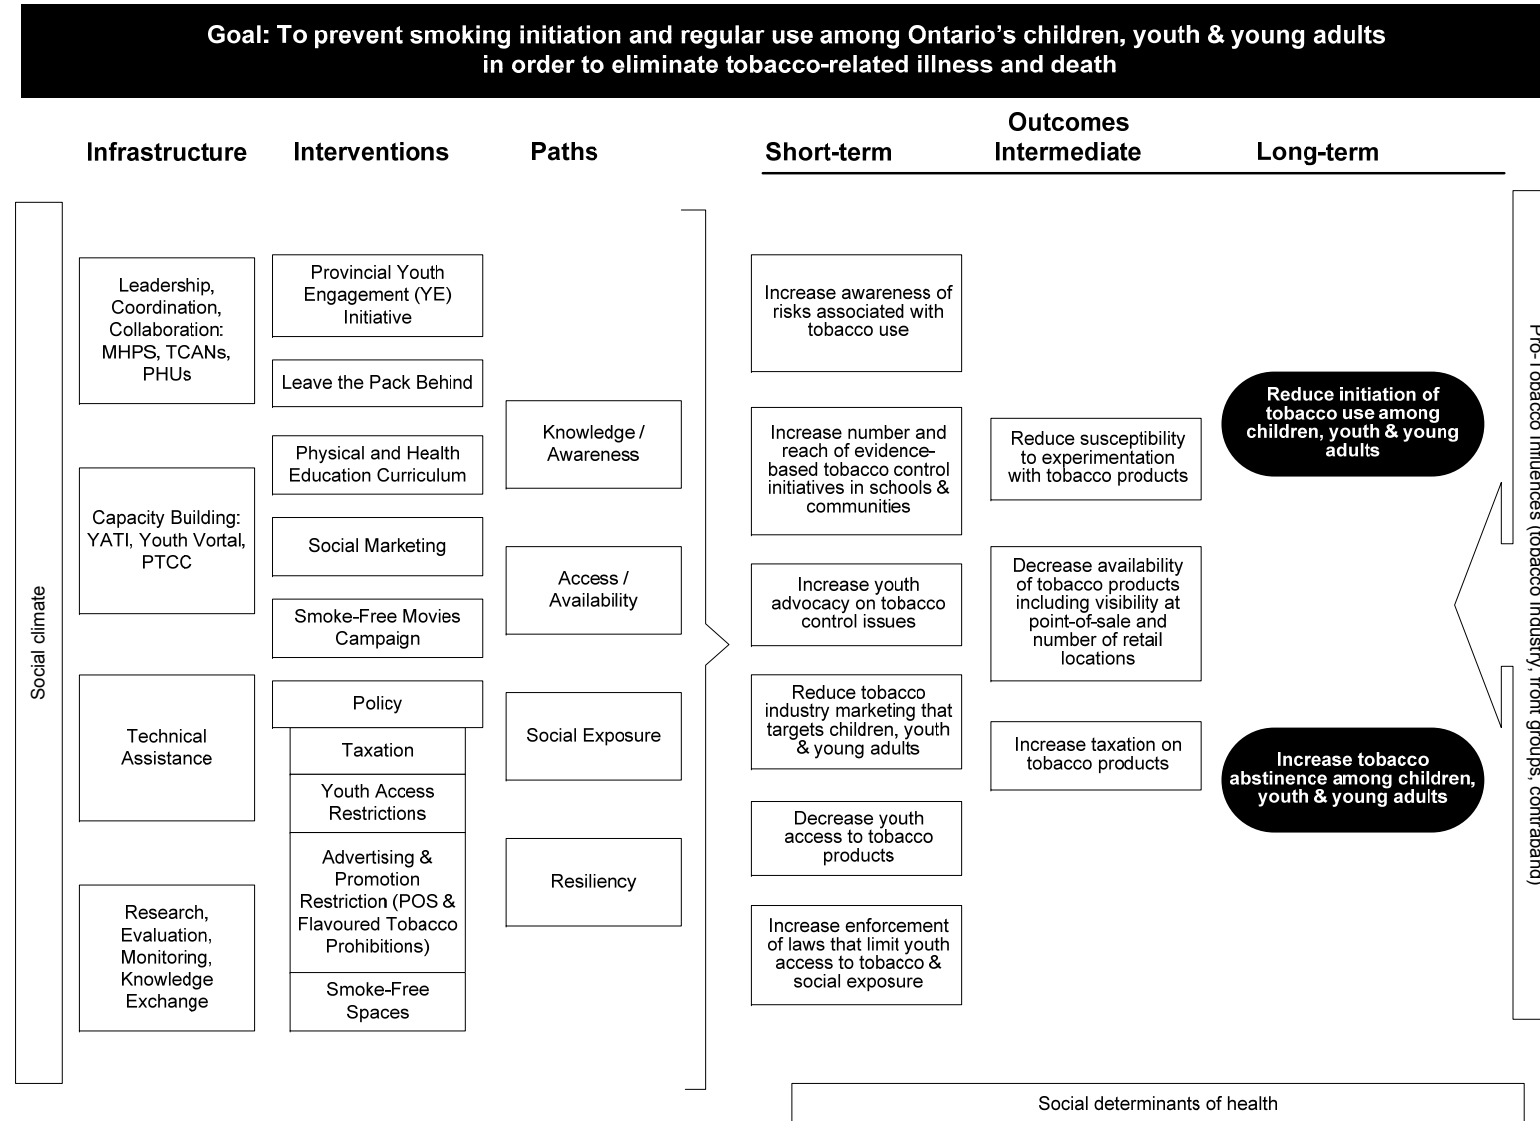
Goal: To prevent smoking initiation and regular use among Ontario's children, youth & young adults in order to eliminate tobacco-related illness and death

Infrastructure

Interventions

Paths

Outcomes

Short-term

Intermediate

Long-term

Social climate

Leadership, Coordination, Collaboration: MHPS, TCANs, PHUs

Capacity Building: YATI, Youth Vortal, PTCC

Technical Assistance

Research, Evaluation, Monitoring, Knowledge Exchange

Provincial Youth Engagement (YE) Initiative

Leave the Pack Behind

Physical and Health Education Curriculum

Social Marketing

Smoke-Free Movies Campaign

Policy

Taxation

Youth Access Restrictions

Advertising & Promotion Restriction (POS & Flavoured Tobacco Prohibitions)

Smoke-Free Spaces

Knowledge / Awareness

Access / Availability

Social Exposure

Resiliency

Increase awareness of risks associated with tobacco use

Increase number and reach of evidence-based tobacco control initiatives in schools & communities

Increase youth advocacy on tobacco control issues

Reduce tobacco industry marketing that targets children, youth & young adults

Decrease youth access to tobacco products

Increase enforcement of laws that limit youth access to tobacco & social exposure

Reduce susceptibility to experimentation with tobacco products

Decrease availability of tobacco products including visibility at point-of-sale and number of retail locations

Increase taxation on tobacco products

Reduce initiation of tobacco use among children, youth & young adults

Increase tobacco abstinence among children, youth & young adults

Pro-Tobacco Influences (tobacco industry, front groups, contraband)

Social determinants of health